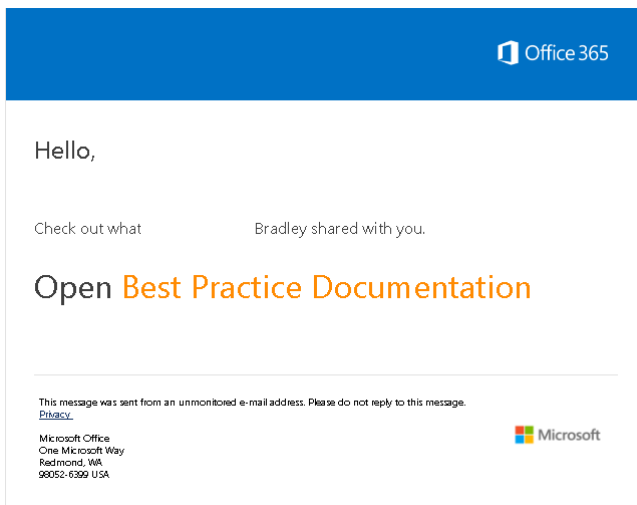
Office 365

Hello,

Check out what Bradley shared with you.

Open Best Practice Documentation

This message was sent from an unmonitored e-mail address. Please do not reply to this message.
Privacy

Microsoft Office
One Microsoft Way
Redmond, WA
98052-6399 USA

Microsoft